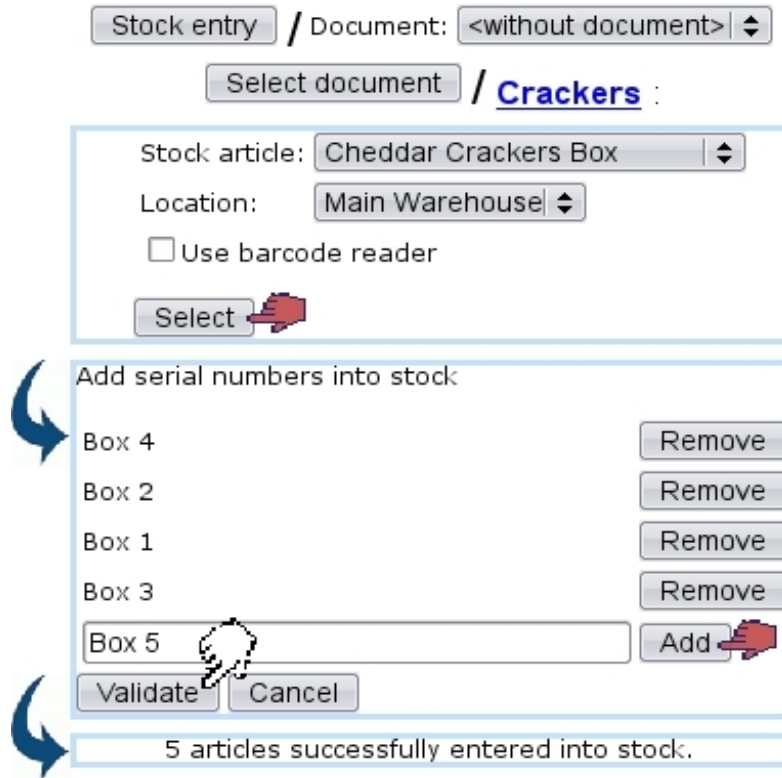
Stock entry / Document: <without document>

Select document / Crackers :

Stock article: Cheddar Crackers Box

Location: Main Warehouse

Use barcode reader

Select

Add serial numbers into stock

Box 4 Remove

Box 2 Remove

Box 1 Remove

Box 3 Remove

Box 5 Add

Validate Cancel

5 articles successfully entered into stock.